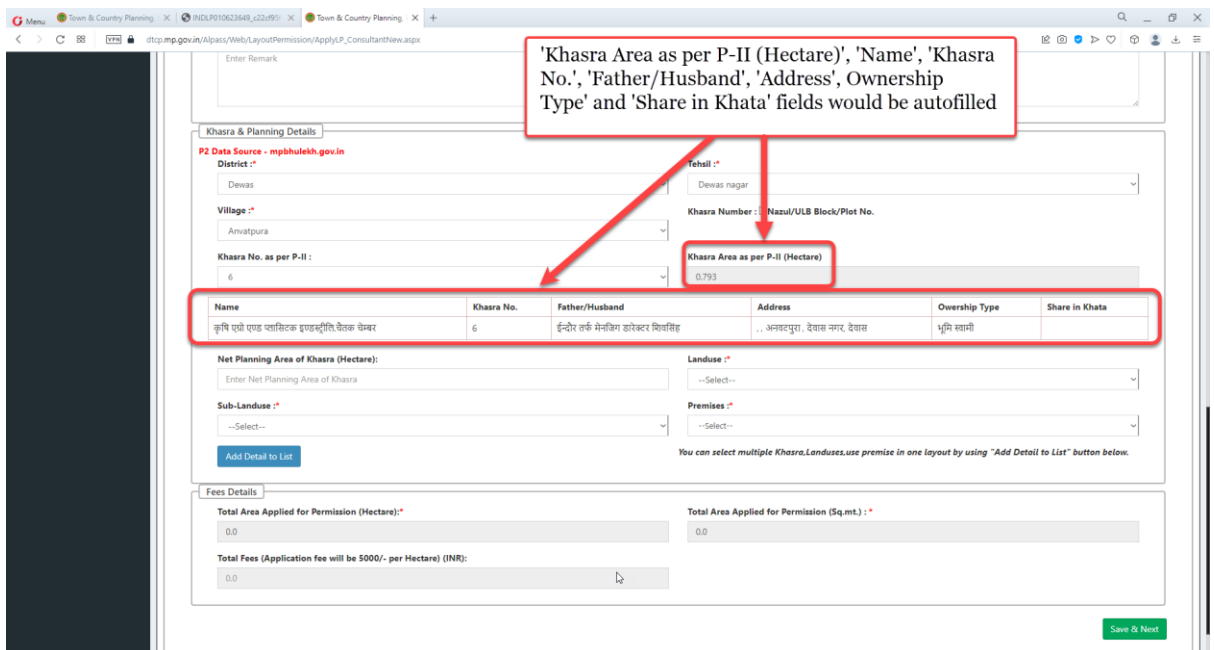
Menu Town & Country Planning × INDLP010623649_c22cf95 × Town & Country Planning ×

dtcp.mp.gov.in/Alpass/Web/LayoutPermission/ApplyLP_ConsultantNew.aspx

'Khasra Area as per P-II (Hectare)', 'Name', 'Khasra No.', 'Father/Husband', 'Address', Ownership Type' and 'Share in Khata' fields would be autofilled

Enter Remark

Khasra & Planning Details

P2 Data Source - mpbhulekh.gov.in

District :*
Dewas

Tehsil :*
Dewas nagar

Village :*
Anvatpura

Khasra Number : Nazul/ULB Block/Plot No.

Khasra No. as per P-II :
6

Khasra Area as per P-II (Hectare)
0.793

| Name | Khasra No. | Father/Husband | Address | Owership Type | Share in Khata |
|---|---|---|---|---|---|
| कृषि एग्रो एण्ड प्लासिटक इण्डस्ट्रीज़ चैतक चेम्बर | 6 | ईन्दौर तर्फ मेनजिंग डारेक्टर शिवसिंह | ,, अनवटपुरा , देवास नगर, देवास | भूमि स्वामी | |

Net Planning Area of Khasra (Hectare):
Enter Net Planning Area of Khasra

Landuse :*
--Select--

Sub-Landuse :*
--Select--

Premises :*
--Select--

Add Detail to List

You can select multiple Khasra,Landuses,use premise in one layout by using "Add Detail to List" button below.

Fees Details

Total Area Applied for Permission (Hectare):*
0.0

Total Area Applied for Permission (Sq.mt.) : *
0.0

Total Fees (Application fee will be 5000/- per Hectare) (INR):
0.0

Save & Next